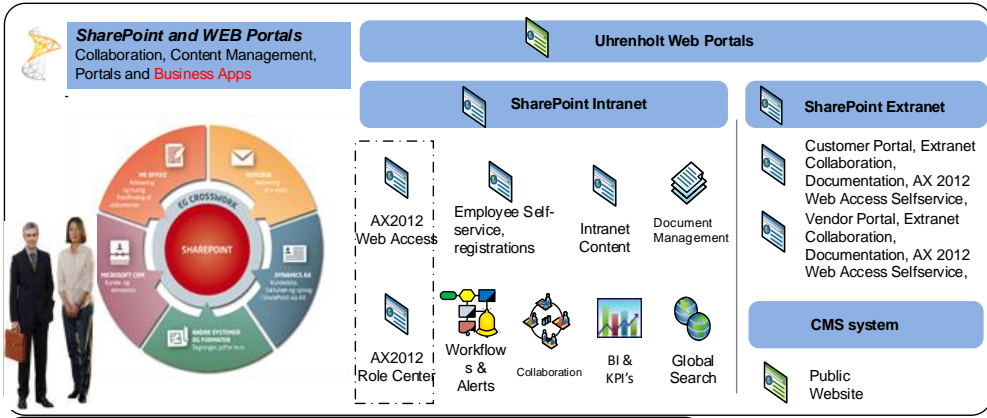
SharePoint and WEB Portals
Collaboration, Content Management, Portals and Business Apps

EG CROSSWORK
SHAREPOINT
MS OFFICE
OUTLOOK
DYNAMICS AX
ANDRE SYSTEMER OG FORMATER
MICROSOFT CRM

Uhrenholt Web Portals

SharePoint Intranet

SharePoint Extranet

AX2012 Web Access

Employee Self-service, registrations

Intranet Content

Document Management

AX2012 Role Center

Workflows & Alerts

Collaboration

BI & KPI's

Global Search

Customer Portal, Extranet Collaboration, Documentation, AX 2012 Web Access Selfservice,

Vendor Portal, Extranet Collaboration, Documentation, AX 2012 Web Access Selfservice,

CMS system

Public Website